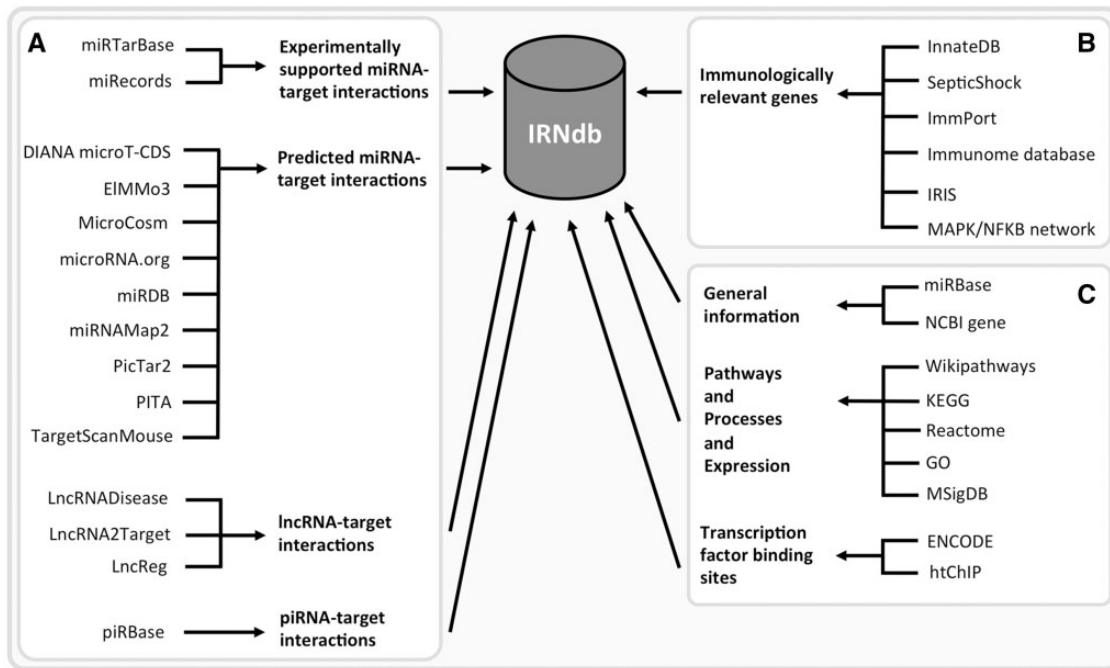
A

miRTarBase
miRecords

Experimentally supported miRNA-target interactions

DIANA microT-CDS
ElMMo3
MicroCosm
microRNA.org
miRDB
miRNAMap2
PicTar2
PITA
TargetScanMouse

Predicted miRNA-target interactions

LncRNADisease
LncRNA2Target
LncReg

lncRNA-target interactions

piRBase

piRNA-target interactions

IRNdb

B

Immunologically relevant genes

InnateDB
SepticShock
ImmPort
Immunome database
IRIS
MAPK/NFKB network

C

General information

miRBase
NCBI gene

Pathways and Processes and Expression

Wikipathways
KEGG
Reactome
GO
MSigDB

Transcription factor binding sites

ENCODE
htChIP